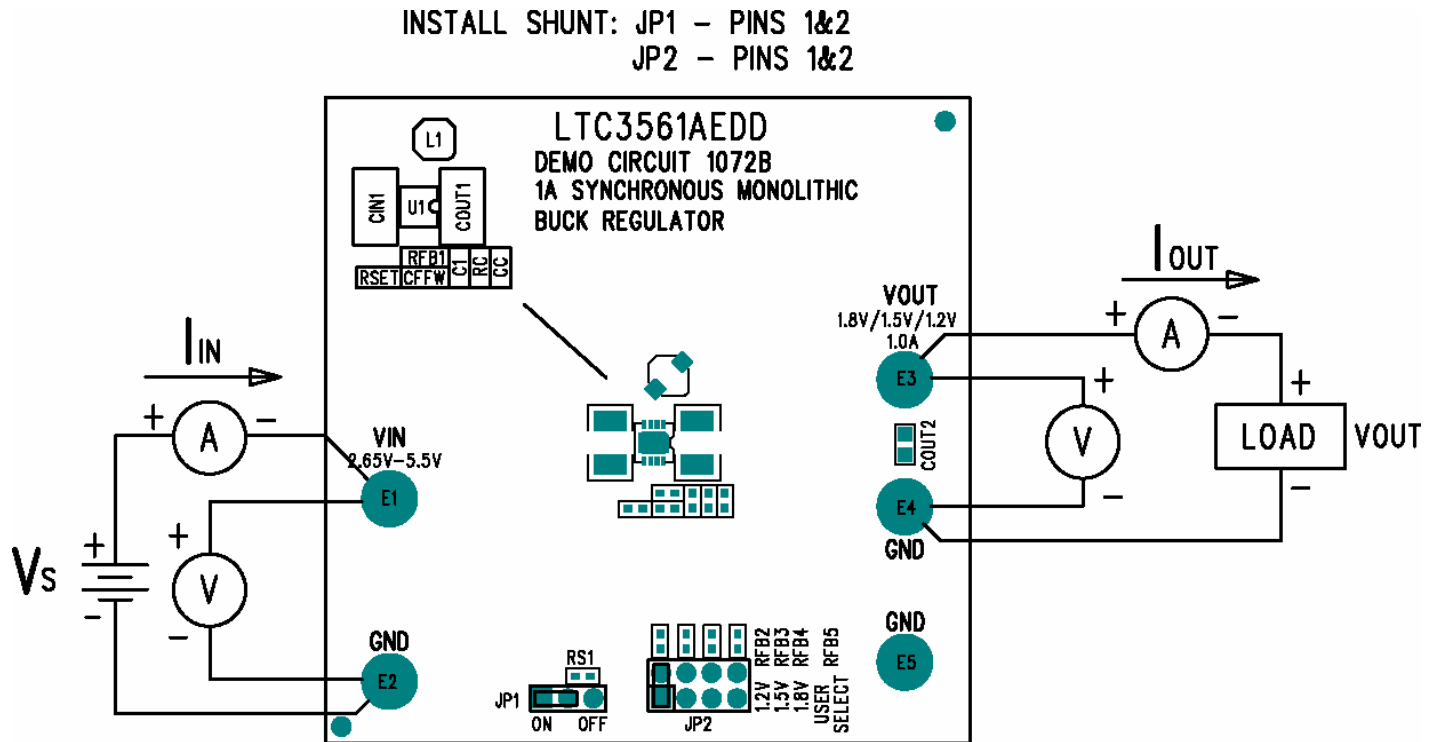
INSTALL SHUNT: JP1 – PINS 1&2
JP2 – PINS 1&2

LTC3561AEDD
DEMO CIRCUIT 1072B
1A SYNCHRONOUS MONOLITHIC
BUCK REGULATOR

L1
CIN1
U1
COUT1
RFB1
RSET
CFFW
C1
RC
CC

$I_{IN}$
+ A –
VIN
2.65V–5.5V
E1
+
V
–
$V_S$
+
–
GND
E2

$I_{OUT}$
VOUT
1.8V/1.5V/1.2V
1.0A
E3
+ A –
+
V
–
+
LOAD
–
VOUT
COUT2
E4
GND
GND
E5

RS1
JP1
ON OFF
JP2
RFB2 RFB3 RFB4 RFB5
1.2V 1.5V 1.8V USER SELECT